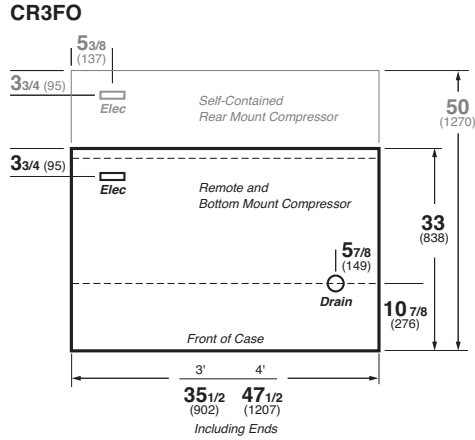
CR3FO

5 3/8 (137)

3 3/4 (95)

Elec

Self-Contained Rear Mount Compressor

50 (1270)

3 3/4 (95)

Elec

Remote and Bottom Mount Compressor

33 (838)

5 7/8 (149)

Drain

10 7/8 (276)

Front of Case

3' 4'

35 1/2 (902) 47 1/2 (1207)

Including Ends